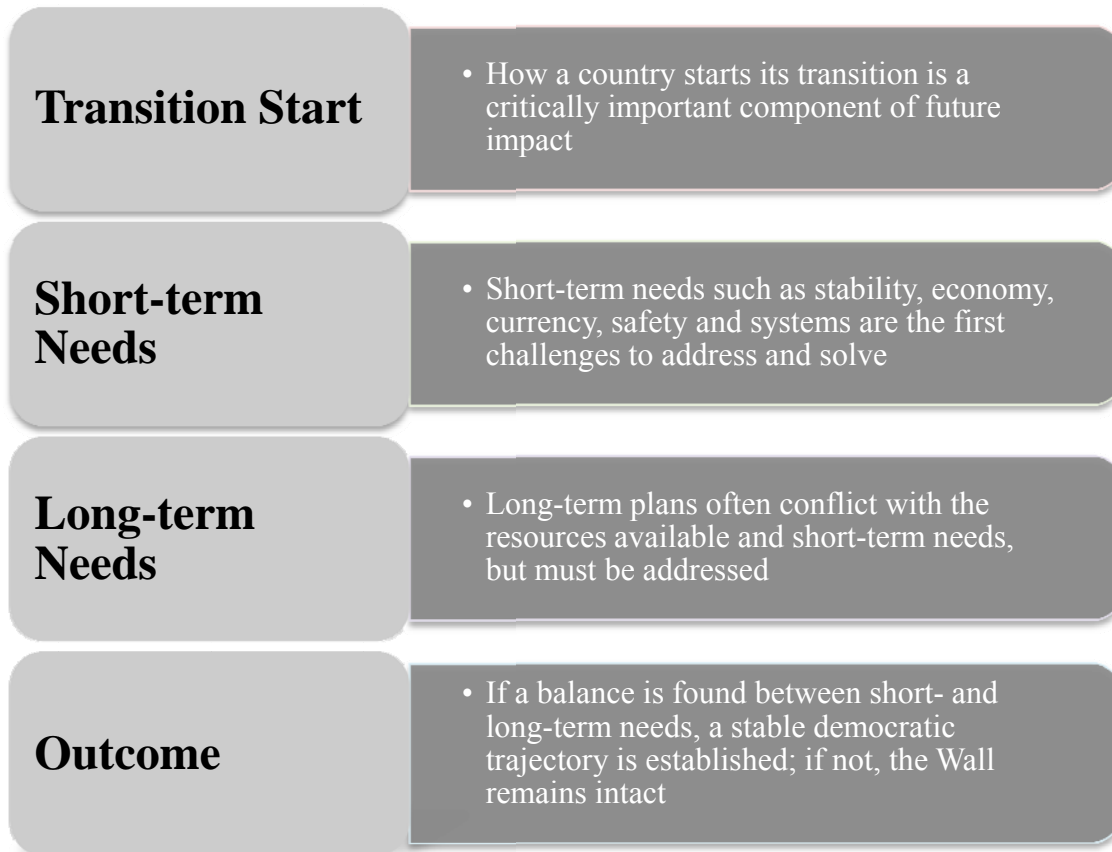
Transition Start

• How a country starts its transition is a critically important component of future impact

Short-term Needs

• Short-term needs such as stability, economy, currency, safety and systems are the first challenges to address and solve

Long-term Needs

• Long-term plans often conflict with the resources available and short-term needs, but must be addressed

Outcome

• If a balance is found between short- and long-term needs, a stable democratic trajectory is established; if not, the Wall remains intact